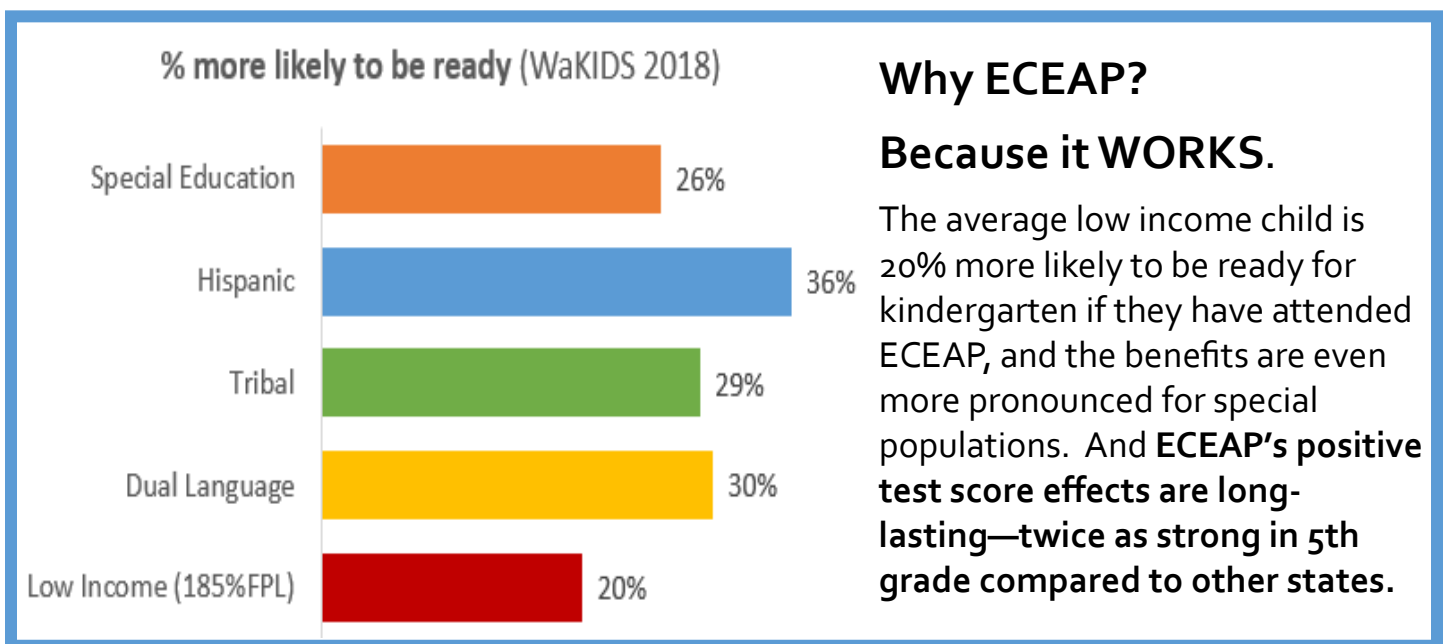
% more likely to be ready (WaKIDS 2018)

Special Education 26%

Hispanic 36%

Tribal 29%

Dual Language 30%

Low Income (185%FPL) 20%

Why ECEAP?

Because it WORKS.

The average low income child is 20% more likely to be ready for kindergarten if they have attended ECEAP, and the benefits are even more pronounced for special populations. And ECEAP's positive test score effects are long-lasting—twice as strong in 5th grade compared to other states.